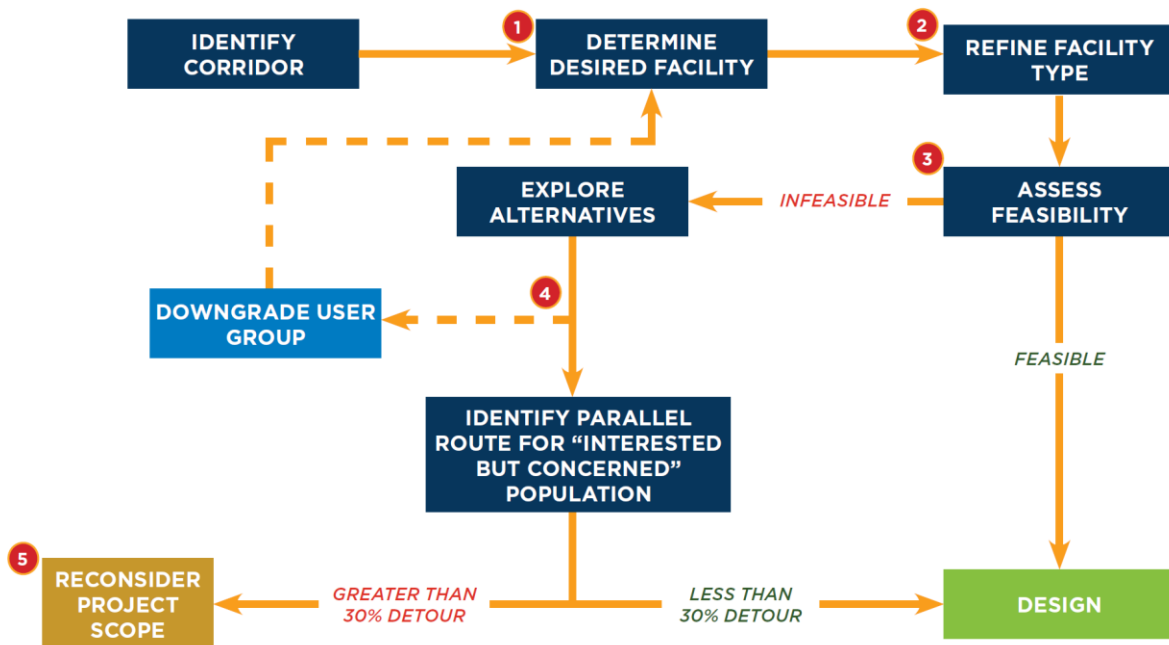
IDENTIFY CORRIDOR

1

DETERMINE DESIRED FACILITY

2

REFINE FACILITY TYPE

3

ASSESS FEASIBILITY

INFEASIBLE

EXPLORE ALTERNATIVES

DOWNGRADE USER GROUP

4

FEASIBLE

IDENTIFY PARALLEL ROUTE FOR “INTERESTED BUT CONCERNED” POPULATION

5

RECONSIDER PROJECT SCOPE

GREATER THAN 30% DETOUR

LESS THAN 30% DETOUR

DESIGN